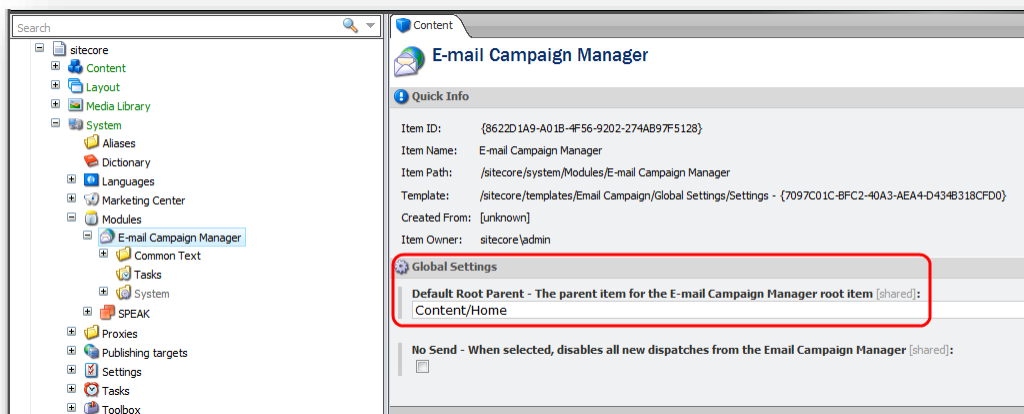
Search

sitecore
Content
Layout
Media Library
System
Aliases
Dictionary
Languages
Marketing Center
Modules
E-mail Campaign Manager
Common Text
Tasks
System
SPEAK
Proxies
Publishing targets
Settings
Tasks
Toolbox

Content

E-mail Campaign Manager

Quick Info

Item ID: {8622D1A9-A01B-4F56-9202-274AB97F5128}
Item Name: E-mail Campaign Manager
Item Path: /sitecore/system/Modules/E-mail Campaign Manager
Template: /sitecore/templates/Email Campaign/Global Settings/Settings - {7097C01C-BFC2-40A3-AEA4-D434B318CFD0}
Created From: [unknown]
Item Owner: sitecore\admin

Global Settings

Default Root Parent - The parent item for the E-mail Campaign Manager root item [shared]:
Content/Home

No Send - When selected, disables all new dispatches from the Email Campaign Manager [shared]: